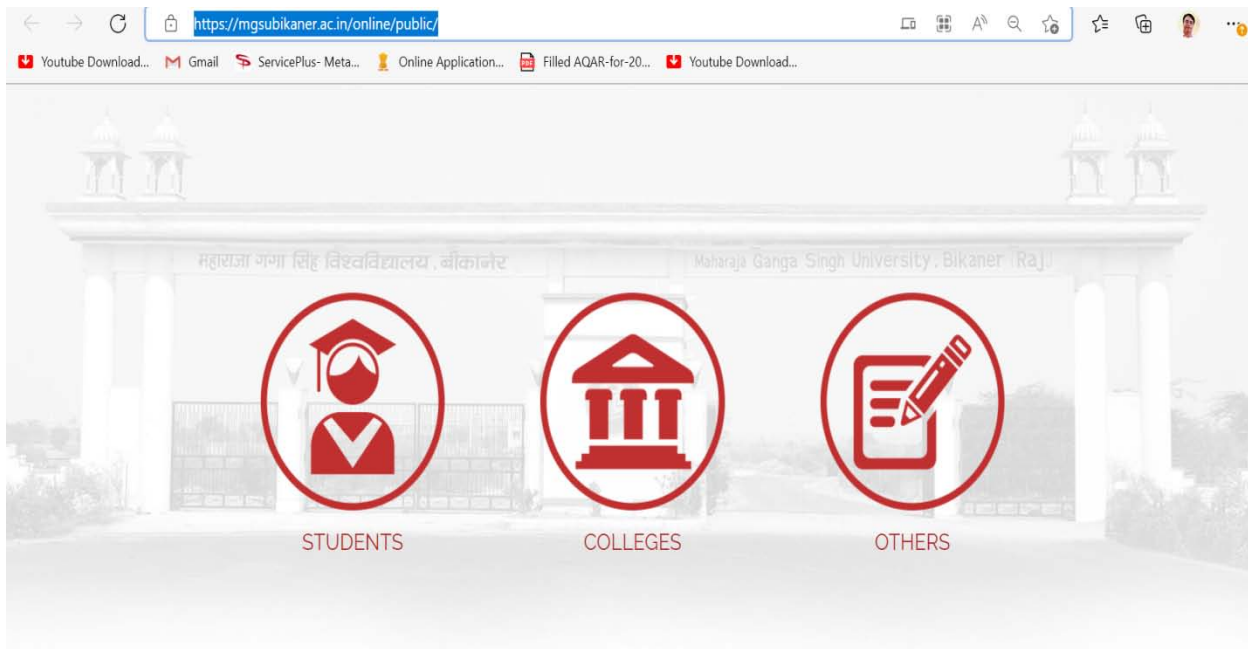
https://mgsubikaner.ac.in/online/public/

Youtube Download... Gmail ServicePlus- Meta... Online Application... Filled AQAR-for-20... Youtube Download...

महाराजा गंगा सिंह विश्वविद्यालय, बीकानेर

Maharaja Ganga Singh University, Bikaner (Raj)

STUDENTS

COLLEGES

OTHERS